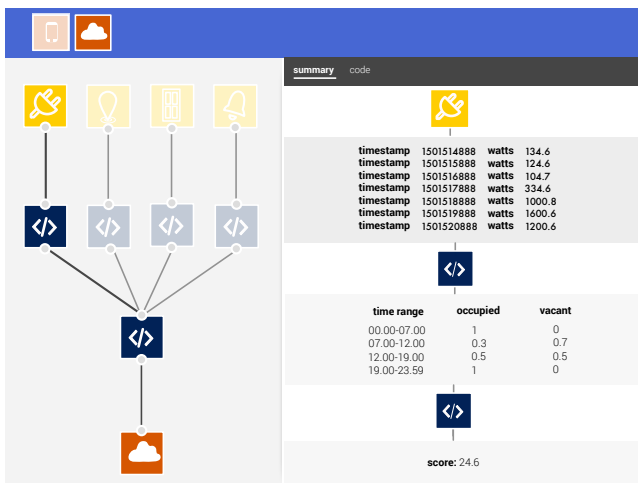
summary code

|  |  |  |  |
|---|---|---|---|
| timestamp | 1501514888 | watts | 134.6 |
| timestamp | 1501515888 | watts | 124.6 |
| timestamp | 1501516888 | watts | 104.7 |
| timestamp | 1501517888 | watts | 334.6 |
| timestamp | 1501518888 | watts | 1000.8 |
| timestamp | 1501519888 | watts | 1600.6 |
| timestamp | 1501520888 | watts | 1200.6 |

| time range | occupied | vacant |
|---|---|---|
| 00.00-07.00 | 1 | 0 |
| 07.00-12.00 | 0.3 | 0.7 |
| 12.00-19.00 | 0.5 | 0.5 |
| 19.00-23.59 | 1 | 0 |

score: 24.6